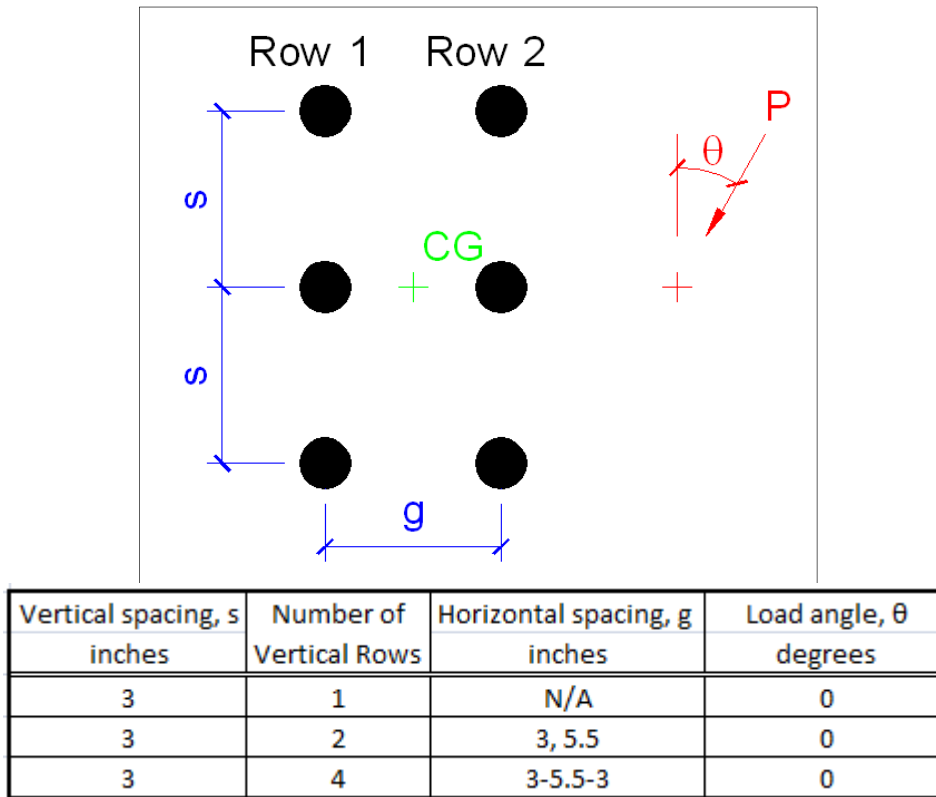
Row 1 Row 2

P

θ

s

CG

s

g

| Vertical spacing, s inches | Number of Vertical Rows | Horizontal spacing, g inches | Load angle, θ degrees |
|---|---|---|---|
| 3 | 1 | N/A | 0 |
| 3 | 2 | 3, 5.5 | 0 |
| 3 | 4 | 3-5.5-3 | 0 |